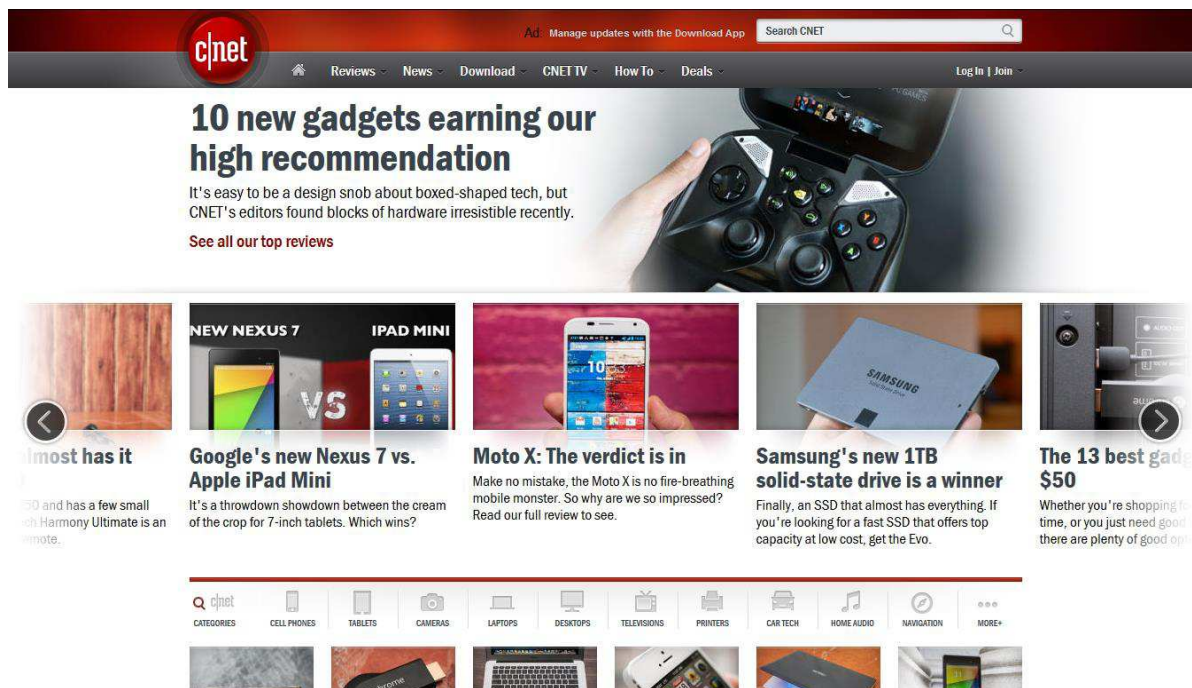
cnet

Ad Manage updates with the Download App

Search CNET

Reviews News Download CNET TV How To Deals

Log In | Join

10 new gadgets earning our high recommendation

It's easy to be a design snob about boxed-shaped tech, but CNET's editors found blocks of hardware irresistible recently.

See all our top reviews

lmost has it

50 and has a few small h Harmony Ultimate is an mote.

NEW NEXUS 7

IPAD MINI

VS

Google's new Nexus 7 vs. Apple iPad Mini

It's a throwdown showdown between the cream of the crop for 7-inch tablets. Which wins?

Moto X: The verdict is in

Make no mistake, the Moto X is no fire-breathing mobile monster. So why are we so impressed? Read our full review to see.

SAMSUNG

Samsung's new 1TB solid-state drive is a winner

Finally, an SSD that almost has everything. If you're looking for a fast SSD that offers top capacity at low cost, get the Evo.

The 13 best gad $50

Whether you're shopping f time, or you just need good there are plenty of good op

cnet CATEGORIES

CELL PHONES

TABLETS

CAMERAS

LAPTOPS

DESKTOPS

TELEVISIONS

PRINTERS

CAR TECH

HOME AUDIO

NAVIGATION

MORE+